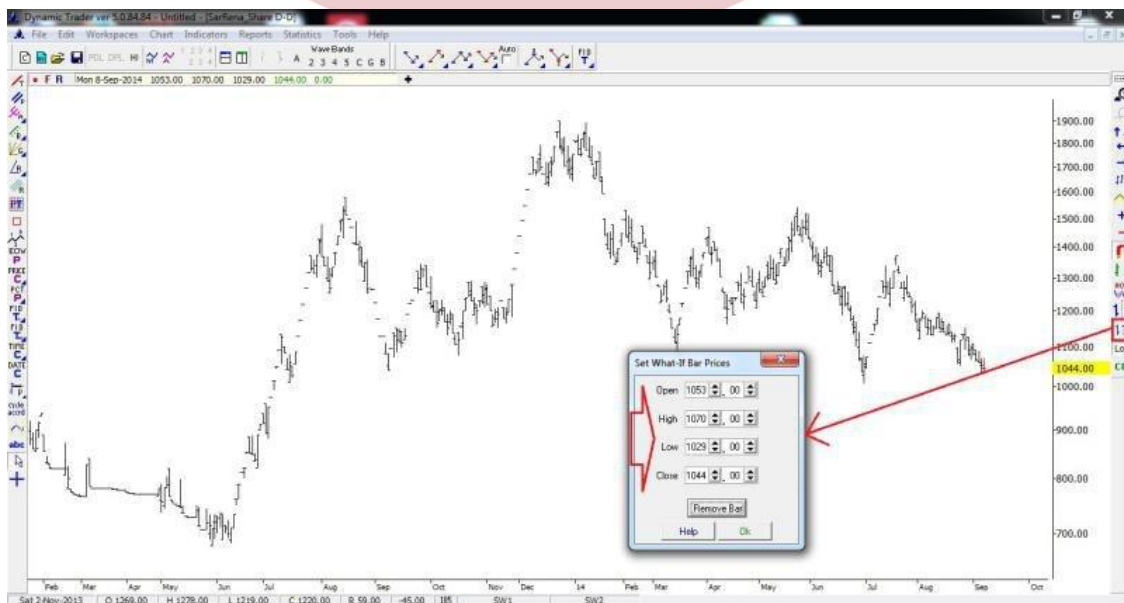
Dynamic Trader ver 5.0.84.84 - Untitled - [Sarfiena_Share D-D]

File Edit Workspaces Chart Indicators Reports Statistics Tools Help

Wave Bands
A 2 3 4 5 C G B

Auto

F R Mon 8-Sep-2014 1053.00 1070.00 1029.00 1044.00 0.00

1900.00
1800.00
1700.00
1600.00
1500.00
1400.00
1300.00
1200.00
1100.00
1044.00
1000.00
900.00
800.00
700.00

Set What-If Bar Prices

Open 1053 . 00
High 1070 . 00
Low 1029 . 00
Close 1044 . 00

Remove Bar

Help Ok

Feb Mar Apr May Jun Jul Aug Sep Oct Nov Dec 14 Feb Mar Apr May Jun Jul Aug Sep Oct

Sat 2-Nov-2013 O 1269.00 H 1278.00 L 1219.00 C 1220.00 R 59.00 -45.00 185 SW1 SW2